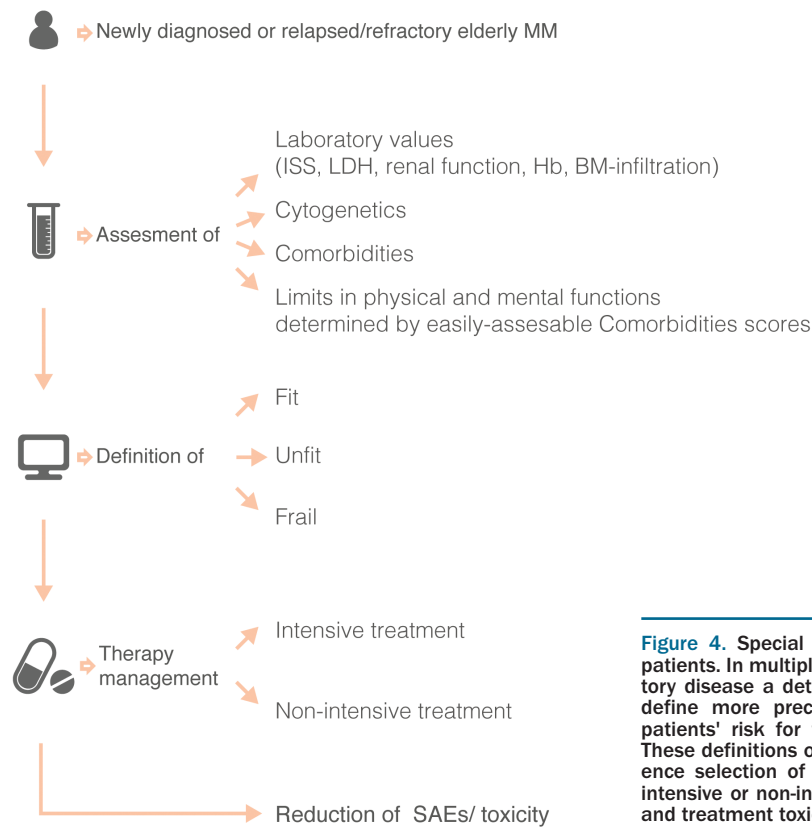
Newly diagnosed or relapsed/refractory elderly MM

Assesment of

Laboratory values (ISS, LDH, renal function, Hb, BM-infiltration)

Cytogenetics

Comorbidities

Limits in physical and mental functions determined by easily-assesable Comorbidities scores

Definition of

Fit

Unfit

Frail

Therapy management

Intensive treatment

Non-intensive treatment

Reduction of SAEs/ toxicity

Figure 4. Special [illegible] patients. In multipl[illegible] tory disease a det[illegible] define more prec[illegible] patients' risk for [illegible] These definitions c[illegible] ence selection of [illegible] intensive or non-in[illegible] and treatment toxi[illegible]